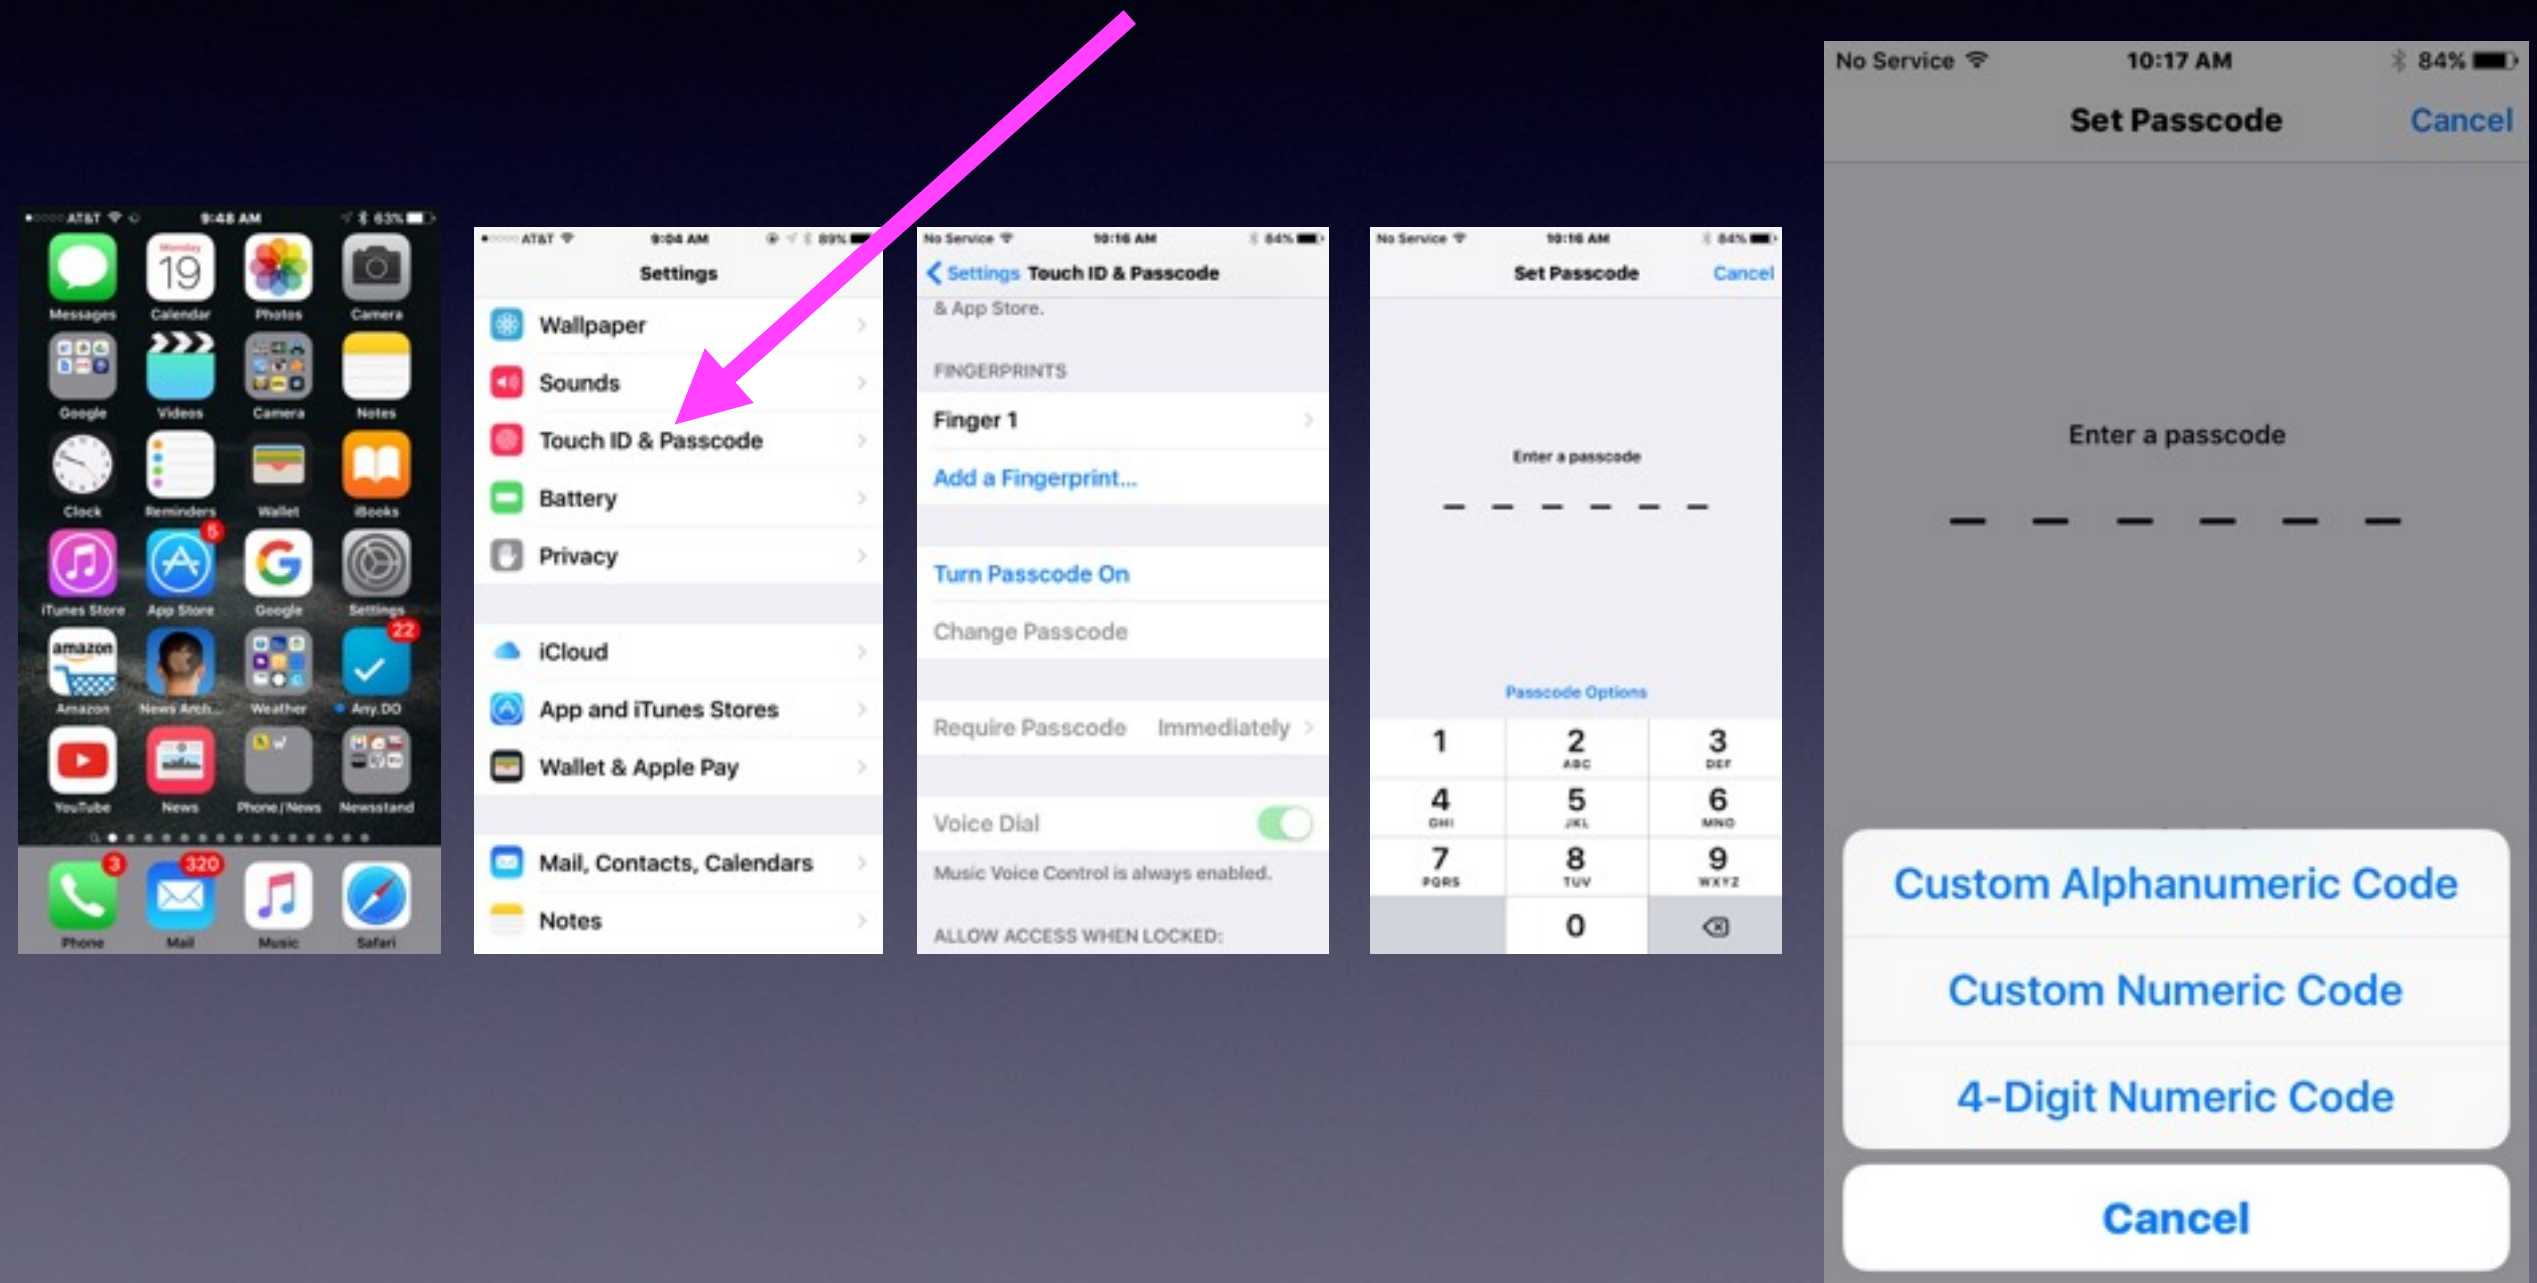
AT&T 9:48 AM 63%

Monday 19

Messages Calendar Photos Camera

Google Videos Camera Notes

Clock Reminders Wallet iBooks

iTunes Store App Store Google Settings

5 22

amazon

Amazon News Arch... Weather Any.DO

YouTube News Phone / News Newsstand

3 320

Phone Mail Music Safari

AT&T 9:04 AM 89%

Settings

Wallpaper

Sounds

Touch ID & Passcode

Battery

Privacy

iCloud

App and iTunes Stores

Wallet & Apple Pay

Mail, Contacts, Calendars

Notes

No Service 10:16 AM 84%

Settings Touch ID & Passcode

& App Store.

FINGERPRINTS

Finger 1

Add a Fingerprint...

Turn Passcode On

Change Passcode

Require Passcode Immediately

Voice Dial

Music Voice Control is always enabled.

ALLOW ACCESS WHEN LOCKED:

No Service 10:16 AM 84%

Set Passcode Cancel

Enter a passcode

Passcode Options

1
2 ABC
3 DEF
4 GHI
5 JKL
6 MNO
7 PQRS
8 TUV
9 WXYZ
0

No Service 10:17 AM 84%

Set Passcode Cancel

Enter a passcode

Custom Alphanumeric Code

Custom Numeric Code

4-Digit Numeric Code

Cancel